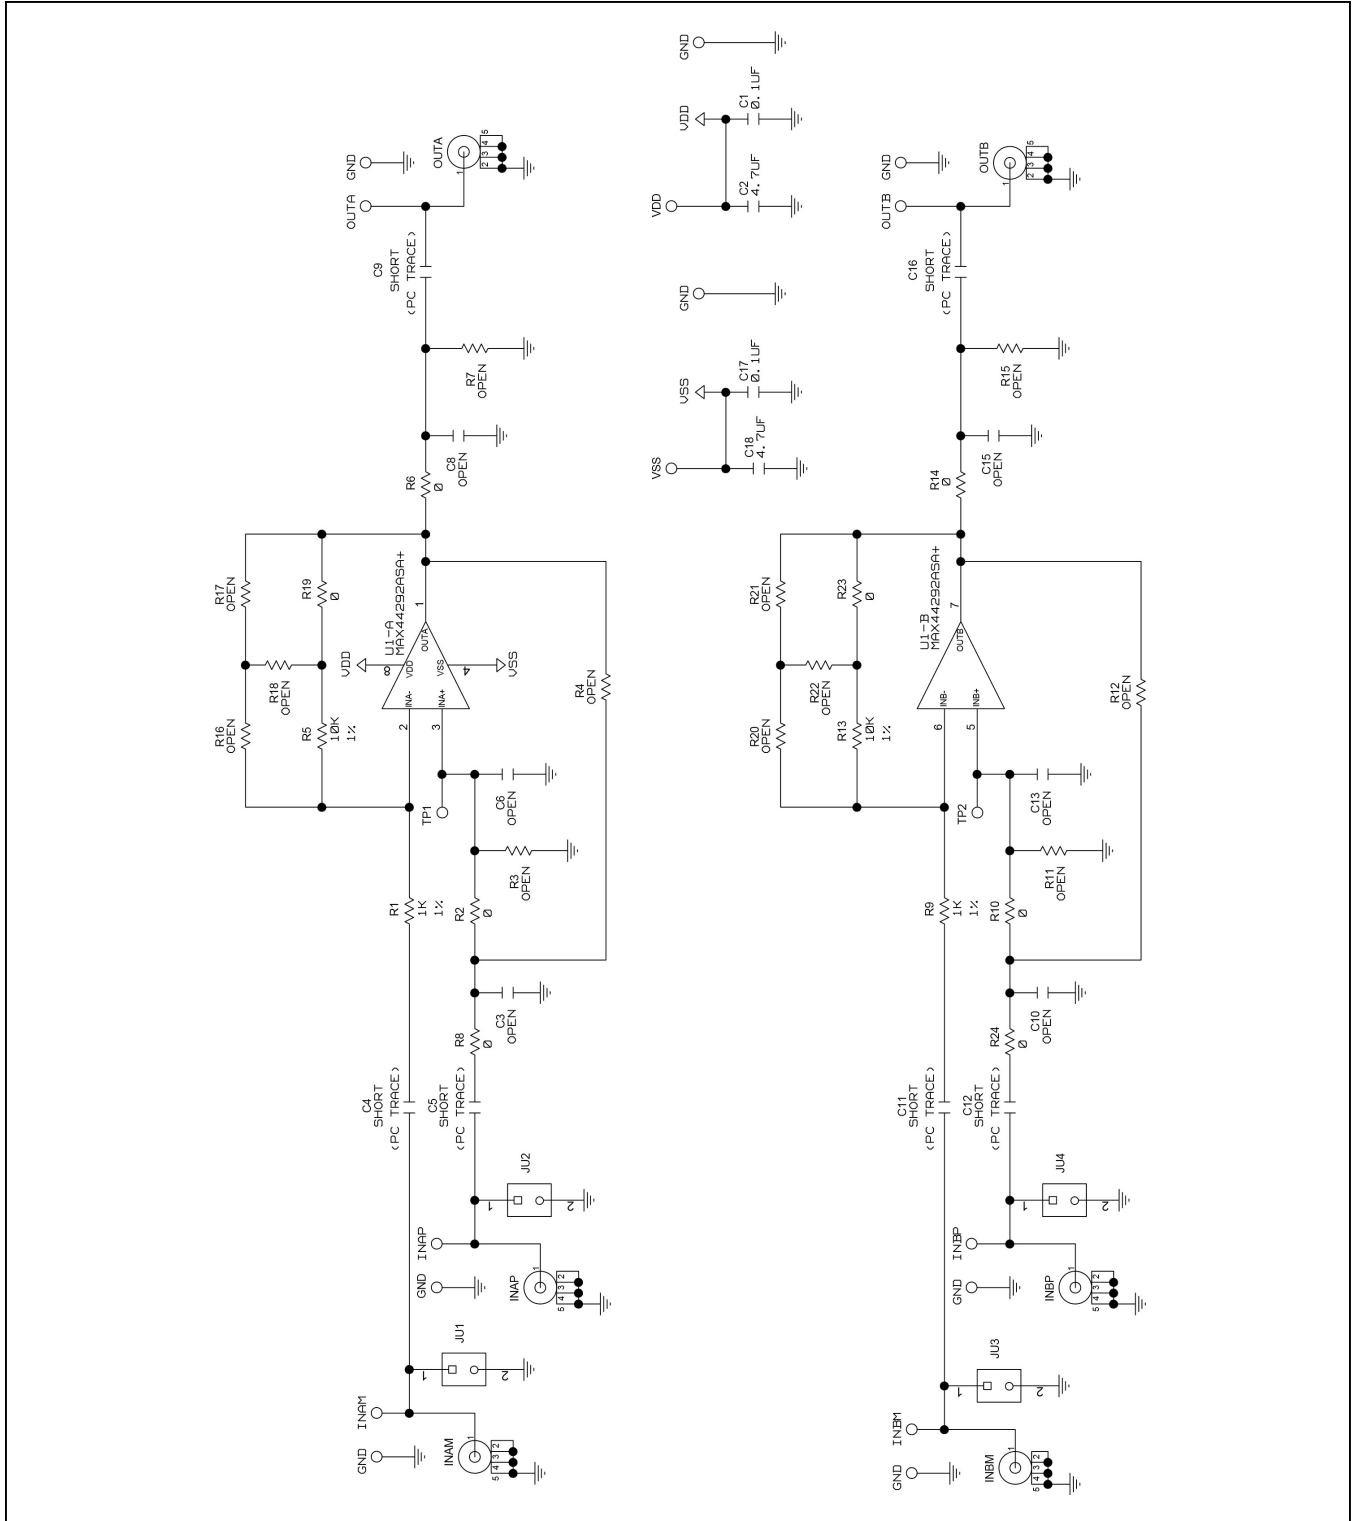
GND
OUTA
OUTA GND
C9
SHORT
(PC TRACE)
R7
OPEN
R6
Ø
C8
OPEN
R17
OPEN
R19
Ø
U1-A
MAX44292ASA+
OUTA
1
8
VDD
VDD
VSS
4
VSS
INA-
INA+
2
3
R18
OPEN
R16
OPEN
R5
10K
1%
R4
OPEN
TP1
C6
OPEN
R3
OPEN
R1
1K
1%
R2
Ø
R8
Ø
C3
OPEN
C4
SHORT
(PC TRACE)
C5
SHORT
(PC TRACE)
JU2
1
2
INAP
GND
INAP
JU1
1
2
INAM
GND
INAM
1 2 3 4 5

GND
VDD
C1
0.1UF
VDD
C2
4.7UF
GND
VSS
C17
0.1UF
VSS
C18
4.7UF

OUTB GND
OUTB
C16
SHORT
(PC TRACE)
R15
OPEN
R14
Ø
C15
OPEN
R21
OPEN
R23
Ø
U1-B
MAX44292ASA+
OUTB
7
INB-
INB+
6
5
R22
OPEN
R20
OPEN
R13
10K
1%
R12
OPEN
TP2
C13
OPEN
R11
OPEN
R9
1K
1%
R10
Ø
R24
Ø
C10
OPEN
C11
SHORT
(PC TRACE)
C12
SHORT
(PC TRACE)
JU4
1
2
INBP
GND
INBP
JU3
1
2
INBM
GND
INBM